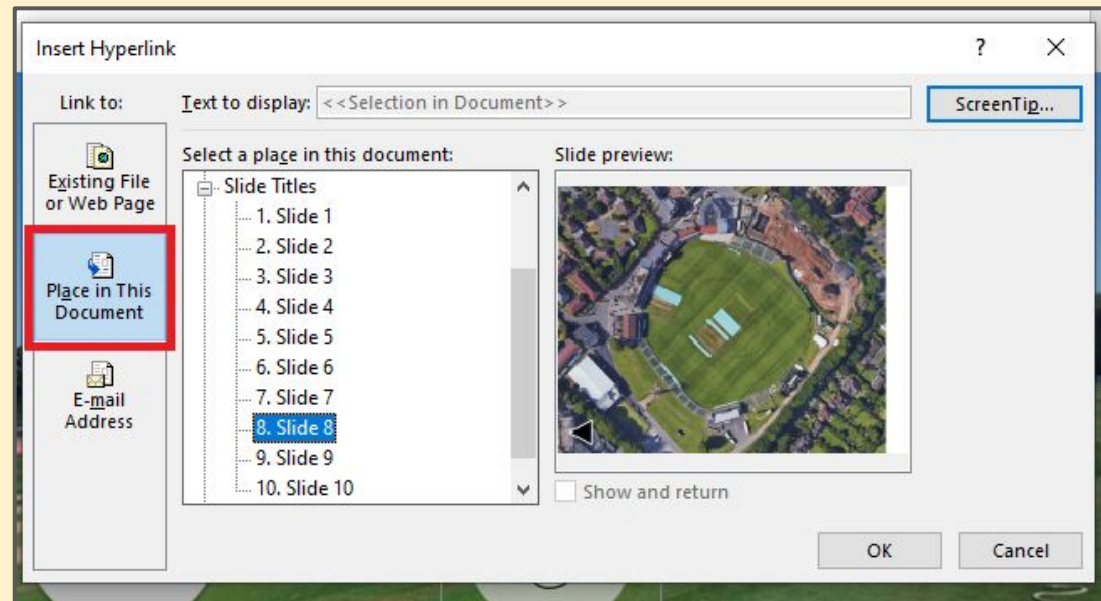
Insert Hyperlink

?

Link to:

Text to display: <<Selection in Document>>

ScreenTip...

Existing File or Web Page

Place in This Document

E-mail Address

Select a place in this document:

Slide Titles
1. Slide 1
2. Slide 2
3. Slide 3
4. Slide 4
5. Slide 5
6. Slide 6
7. Slide 7
8. Slide 8
9. Slide 9
10. Slide 10

Slide preview:

Show and return

OK

Cancel